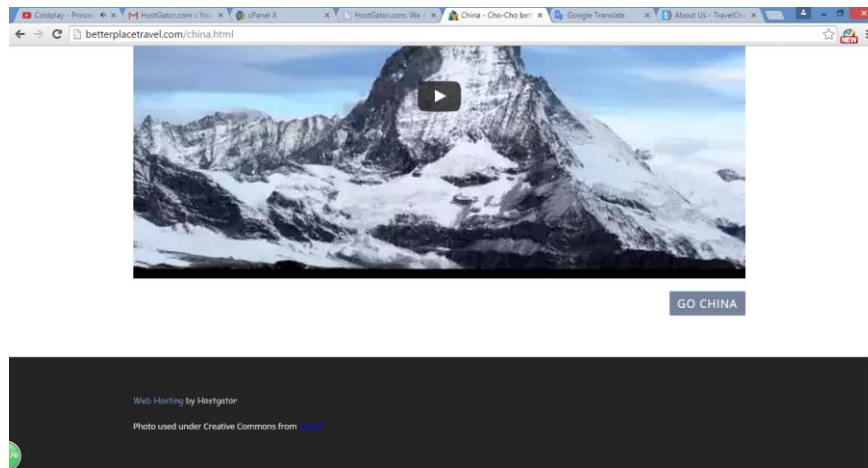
Coldplay - Prince | HostGator.com :: You | cPanel X | HostGator.com: We | China - Cho-Cho bet | Google Translate | About Us - TravelCh

betterplacetravel.com/china.html

GO CHINA

Web Hosting by Hostgator

Photo used under Creative Commons from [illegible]